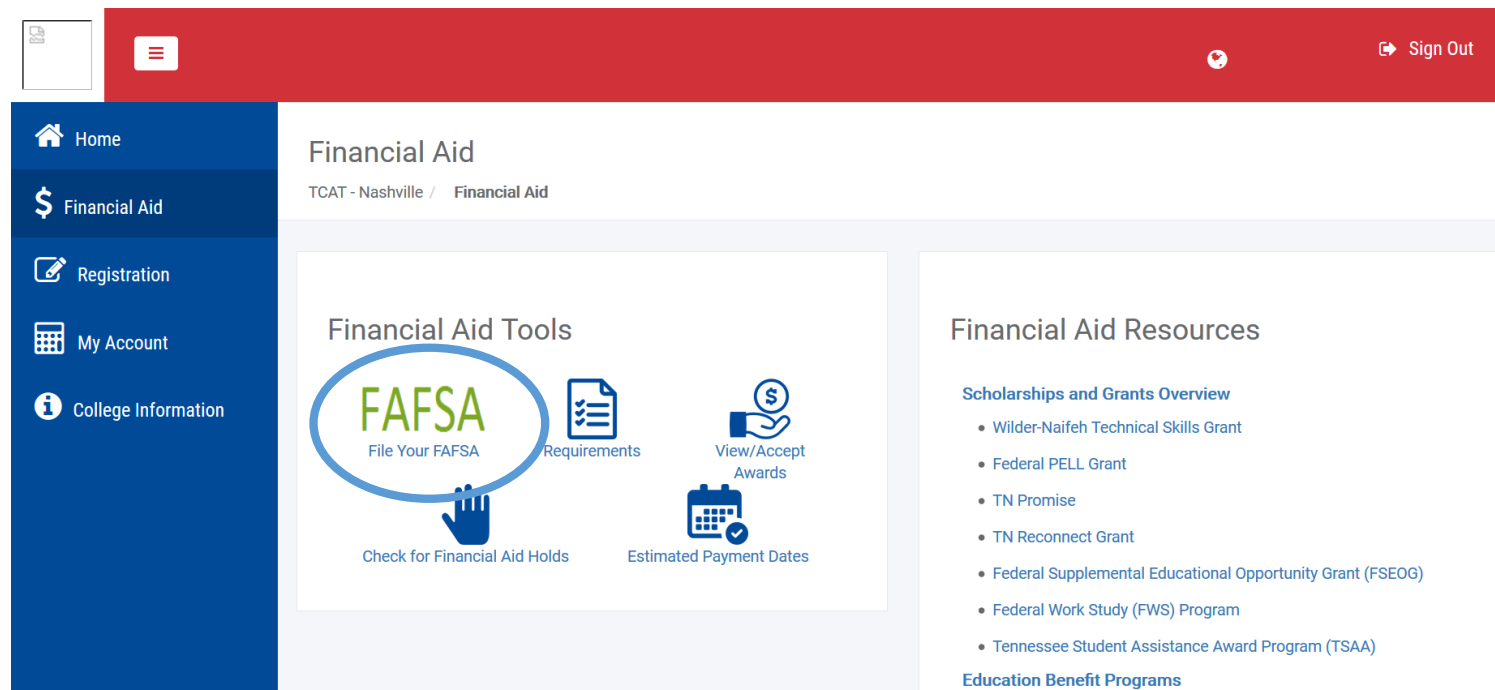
Sign Out

Home

Financial Aid

Registration

My Account

College Information

Financial Aid

TCAT - Nashville / Financial Aid

Financial Aid Tools

FAFSA
File Your FAFSA

Requirements

View/Accept Awards

Check for Financial Aid Holds

Estimated Payment Dates

Financial Aid Resources

Scholarships and Grants Overview

- Wilder-Naifeh Technical Skills Grant
- Federal PELL Grant
- TN Promise
- TN Reconnect Grant
- Federal Supplemental Educational Opportunity Grant (FSEOG)
- Federal Work Study (FWS) Program
- Tennessee Student Assistance Award Program (TSAA)

Education Benefit Programs